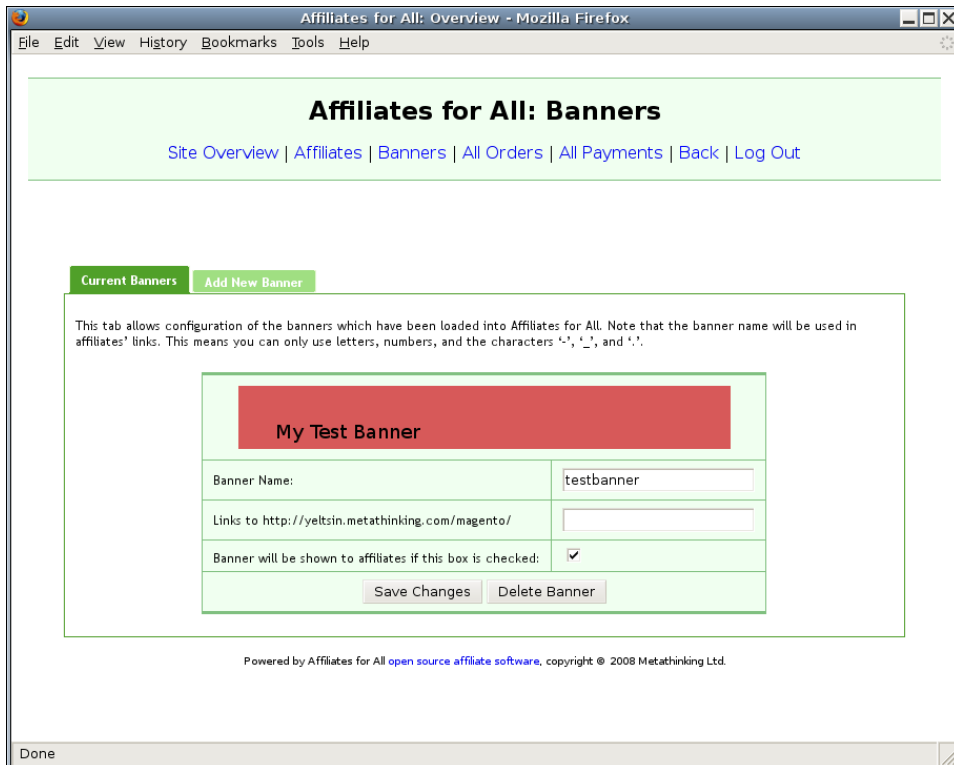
Affiliates for All: Overview - Mozilla Firefox

File Edit View History Bookmarks Tools Help

Affiliates for All: Banners

Site Overview | Affiliates | Banners | All Orders | All Payments | Back | Log Out

Current Banners | Add New Banner

This tab allows configuration of the banners which have been loaded into Affiliates for All. Note that the banner name will be used in affiliates' links. This means you can only use letters, numbers, and the characters '-', '_', and '.'.

My Test Banner

| Banner Name: | testbanner |
|---|---|
| Links to http://yeltsin.metathinking.com/magento/ | |
| Banner will be shown to affiliates if this box is checked: | ✓ |

Save Changes | Delete Banner

Powered by Affiliates for All open source affiliate software, copyright © 2008 Metathinking Ltd.

Done